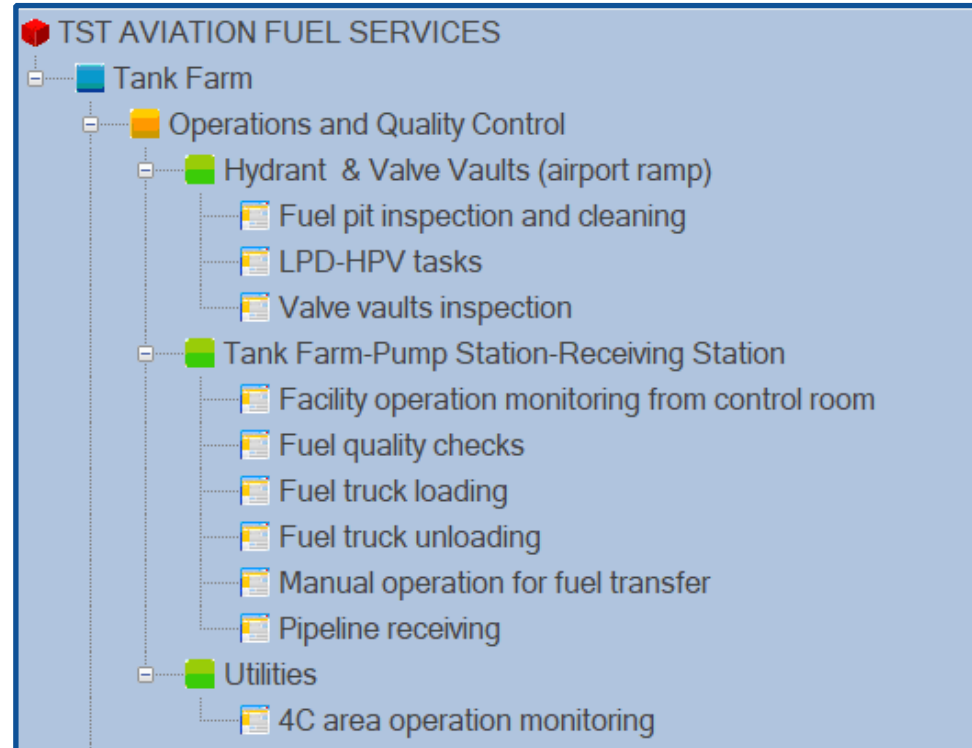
TST AVIATION FUEL SERVICES
Tank Farm
Operations and Quality Control
Hydrant & Valve Vaults (airport ramp)
Fuel pit inspection and cleaning
LPD-HPV tasks
Valve vaults inspection
Tank Farm-Pump Station-Receiving Station
Facility operation monitoring from control room
Fuel quality checks
Fuel truck loading
Fuel truck unloading
Manual operation for fuel transfer
Pipeline receiving
Utilities
4C area operation monitoring